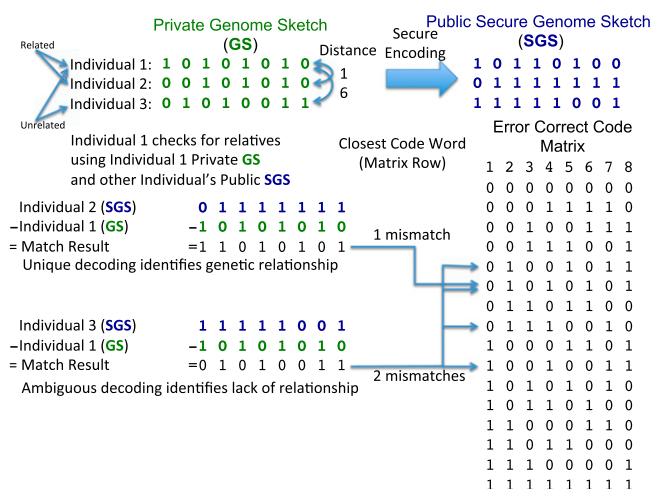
Private Genome Sketch
(GS)

Public Secure Genome Sketch
(SGS)

Related

Individual 1: 1 0 1 0 1 0 1 0
Individual 2: 0 0 1 0 1 0 1 0
Individual 3: 0 1 0 1 0 0 1 1

Unrelated

Distance
1
6

Secure Encoding

1 0 1 1 0 1 0 0
0 1 1 1 1 1 1 1
1 1 1 1 1 0 0 1

Individual 1 checks for relatives using Individual 1 Private GS and other Individual's Public SGS

Closest Code Word (Matrix Row)

Error Correct Code Matrix

| 1 | 2 | 3 | 4 | 5 | 6 | 7 | 8 |
|---|---|---|---|---|---|---|---|
| 0 | 0 | 0 | 0 | 0 | 0 | 0 | 0 |
| 0 | 0 | 0 | 1 | 1 | 1 | 1 | 0 |
| 0 | 0 | 1 | 0 | 0 | 1 | 1 | 1 |
| 0 | 0 | 1 | 1 | 1 | 0 | 0 | 1 |
| 0 | 1 | 0 | 0 | 1 | 0 | 1 | 1 |
| 0 | 1 | 0 | 1 | 0 | 1 | 0 | 1 |
| 0 | 1 | 1 | 0 | 1 | 1 | 0 | 0 |
| 0 | 1 | 1 | 1 | 0 | 0 | 1 | 0 |
| 1 | 0 | 0 | 0 | 1 | 1 | 0 | 1 |
| 1 | 0 | 0 | 1 | 0 | 0 | 1 | 1 |
| 1 | 0 | 1 | 0 | 1 | 0 | 1 | 0 |
| 1 | 0 | 1 | 1 | 0 | 1 | 0 | 0 |
| 1 | 1 | 0 | 0 | 0 | 1 | 1 | 0 |
| 1 | 1 | 0 | 1 | 1 | 0 | 0 | 0 |
| 1 | 1 | 1 | 0 | 0 | 0 | 0 | 1 |
| 1 | 1 | 1 | 1 | 1 | 1 | 1 | 1 |

Individual 2 (SGS) 0 1 1 1 1 1 1 1
−Individual 1 (GS) −1 0 1 0 1 0 1 0
= Match Result =1 1 0 1 0 1 0 1
Unique decoding identifies genetic relationship

1 mismatch

Individual 3 (SGS) 1 1 1 1 1 0 0 1
−Individual 1 (GS) −1 0 1 0 1 0 1 0
= Match Result =0 1 0 1 0 0 1 1
Ambiguous decoding identifies lack of relationship

2 mismatches